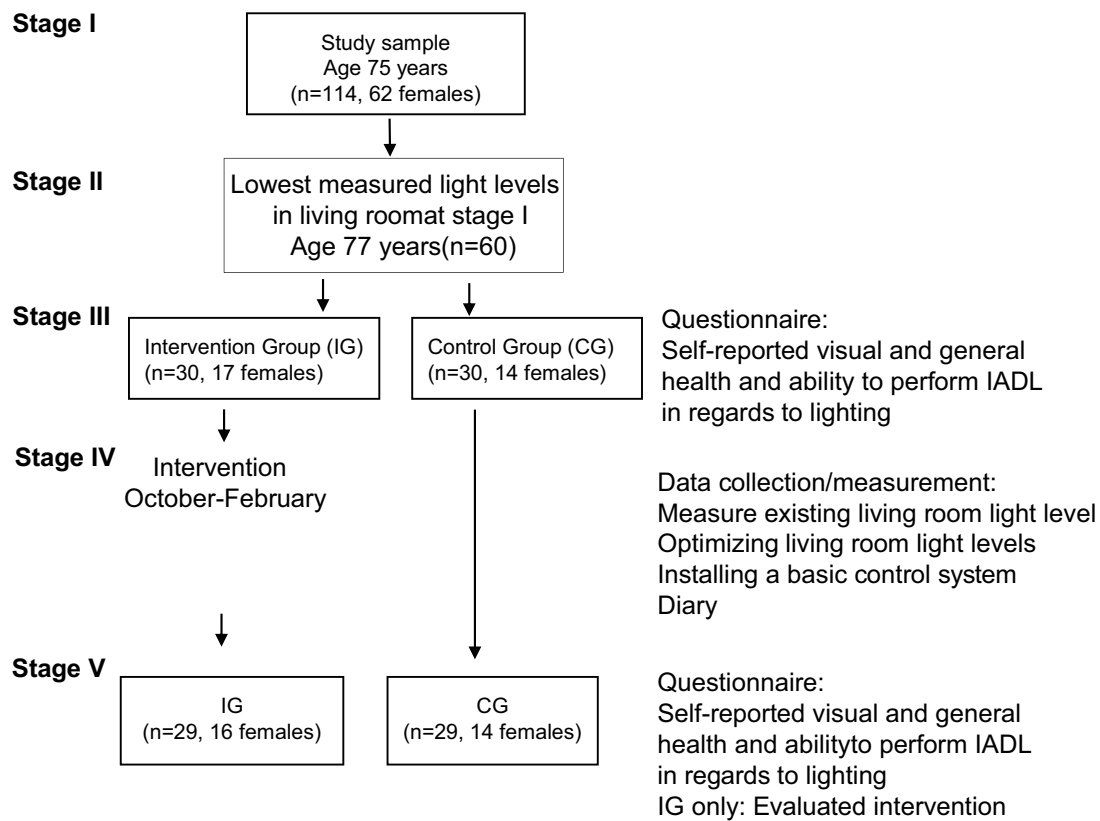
Stage I

Study sample
Age 75 years
(n=114, 62 females)

Stage II

Lowest measured light levels in living roomat stage I
Age 77 years(n=60)

Stage III

Intervention Group (IG)
(n=30, 17 females)

Control Group (CG)
(n=30, 14 females)

Questionnaire:
Self-reported visual and general health and ability to perform IADL in regards to lighting

Stage IV

Intervention
October-February

Data collection/measurement:
Measure existing living room light level
Optimizing living room light levels
Installing a basic control system
Diary

Stage V

IG
(n=29, 16 females)

CG
(n=29, 14 females)

Questionnaire:
Self-reported visual and general health and abilityto perform IADL in regards to lighting
IG only: Evaluated intervention